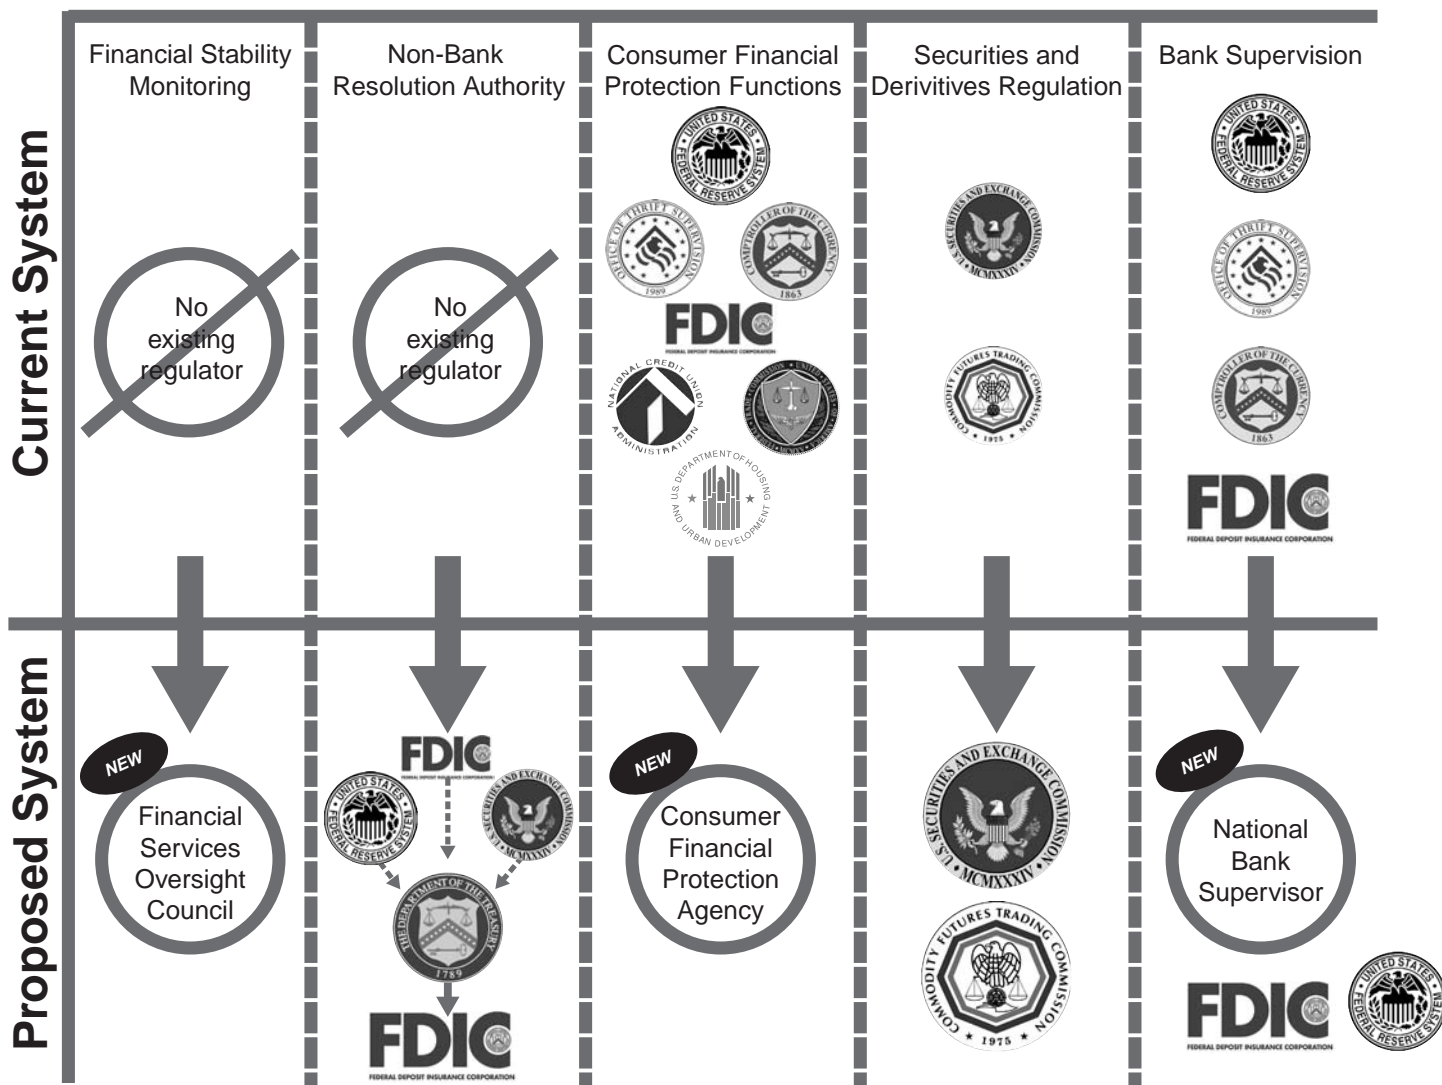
Current System

Proposed System

Financial Stability Monitoring

Non-Bank Resolution Authority

Consumer Financial Protection Functions

Securities and Derivitives Regulation

Bank Supervision

No existing regulator

No existing regulator

UNITED STATES FEDERAL RESERVE SYSTEM

OFFICE OF THRIFT SUPERVISION 1989

COMPTROLLER OF THE CURRENCY 1863

FDIC FEDERAL DEPOSIT INSURANCE CORPORATION

NATIONAL CREDIT UNION ADMINISTRATION

FEDERAL TRADE COMMISSION UNITED STATES OF AMERICA

U.S. DEPARTMENT OF HOUSING AND URBAN DEVELOPMENT

U.S. SECURITIES AND EXCHANGE COMMISSION MCMXXXIV

COMMODITY FUTURES TRADING COMMISSION 1975

UNITED STATES FEDERAL RESERVE SYSTEM

OFFICE OF THRIFT SUPERVISION 1989

COMPTROLLER OF THE CURRENCY 1863

FDIC FEDERAL DEPOSIT INSURANCE CORPORATION

NEW

Financial Services Oversight Council

FDIC FEDERAL DEPOSIT INSURANCE CORPORATION

UNITED STATES FEDERAL RESERVE SYSTEM

U.S. SECURITIES AND EXCHANGE COMMISSION MCMXXXIV

THE DEPARTMENT OF THE TREASURY 1789

FDIC FEDERAL DEPOSIT INSURANCE CORPORATION

NEW

Consumer Financial Protection Agency

U.S. SECURITIES AND EXCHANGE COMMISSION MCMXXXIV

COMMODITY FUTURES TRADING COMMISSION 1975

NEW

National Bank Supervisor

FDIC FEDERAL DEPOSIT INSURANCE CORPORATION

UNITED STATES FEDERAL RESERVE SYSTEM